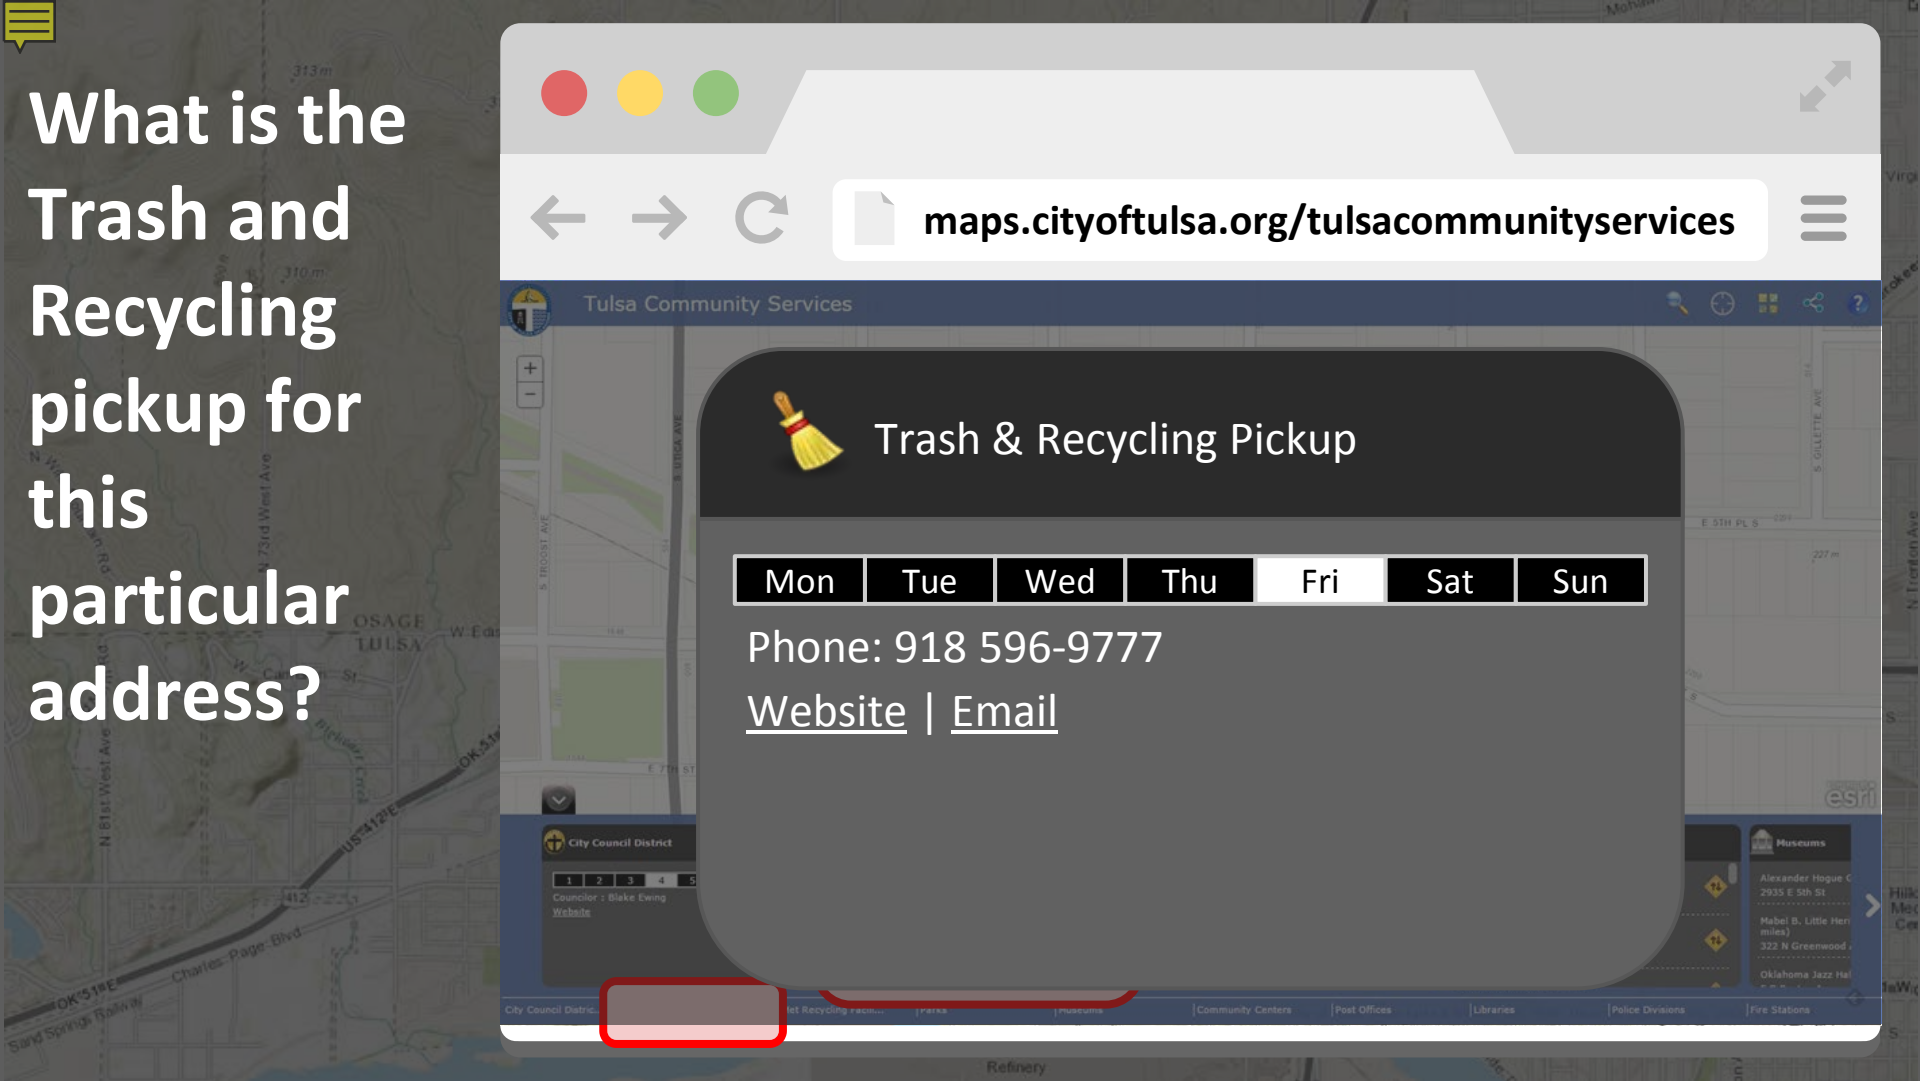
What is the Trash and Recycling pickup for this particular address?

maps.cityoftulsa.org/tulsacommunityservices

Tulsa Community Services

Trash & Recycling Pickup

| Mon | Tue | Wed | Thu | Fri | Sat | Sun |
|---|---|---|---|---|---|---|

Phone: 918 596-9777

Website | Email

City Council District

1 2 3 4 5

Councilor : Blake Ewing

Website

Museums

Alexander Hogue
2935 E 5th St

Mabel B. Little Her
miles)
322 N Greenwood

Oklahoma Jazz Hal

City Council Distric | et Recycling Facili | Parks | Museums | Community Centers | Post Offices | Libraries | Police Divisions | Fire Stations

esri

OSAGE
TULSA

Refinery